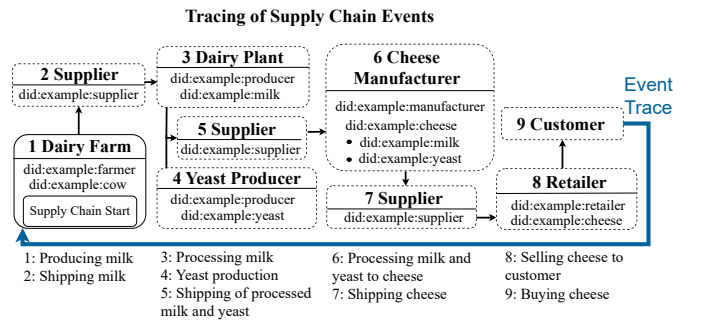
Tracing of Supply Chain Events

2 Supplier
did:example:supplier

1 Dairy Farm
did:example:farmer
did:example:cow
Supply Chain Start

3 Dairy Plant
did:example:producer
did:example:milk

5 Supplier
did:example:supplier

4 Yeast Producer
did:example:producer
did:example:yeast

6 Cheese Manufacturer
did:example:manufacturer
did:example:cheese
• did:example:milk
• did:example:yeast

7 Supplier
did:example:supplier

Event Trace

9 Customer

8 Retailer
did:example:retailer
did:example:cheese

1: Producing milk
2: Shipping milk

3: Processing milk
4: Yeast production
5: Shipping of processed milk and yeast

6: Processing milk and yeast to cheese
7: Shipping cheese

8: Selling cheese to customer
9: Buying cheese